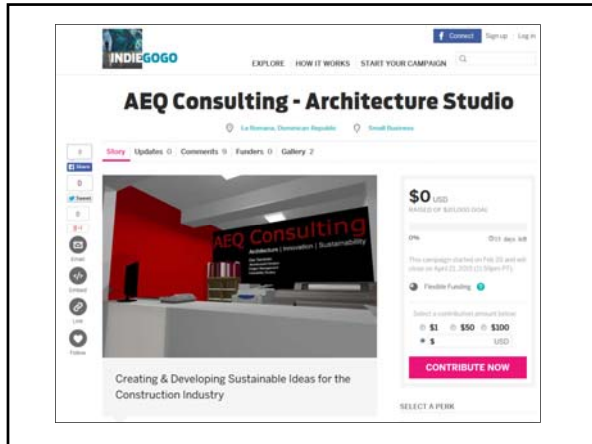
INDIEGOGO

Connect Sign up Log in

EXPLORE HOW IT WORKS START YOUR CAMPAIGN

AEQ Consulting - Architecture Studio

La Romana, Dominican Republic Small Business

Story Updates 0 Comments 0 Funders 0 Gallery 2

0 Share 0 Tweet 0 Email Embed Link Follow

AEQ Consulting
Architecture | Innovation | Sustainability

$0 USD
RAISED OF $20,000 GOAL

0% 51 days left

This campaign started on Feb 20 and will close on April 21, 2015 (11:59pm PT).

Flexible Funding

Select a contribution amount below
$1 $50 $100
$ USD

CONTRIBUTE NOW

Creating & Developing Sustainable Ideas for the Construction Industry

SELECT A PERK